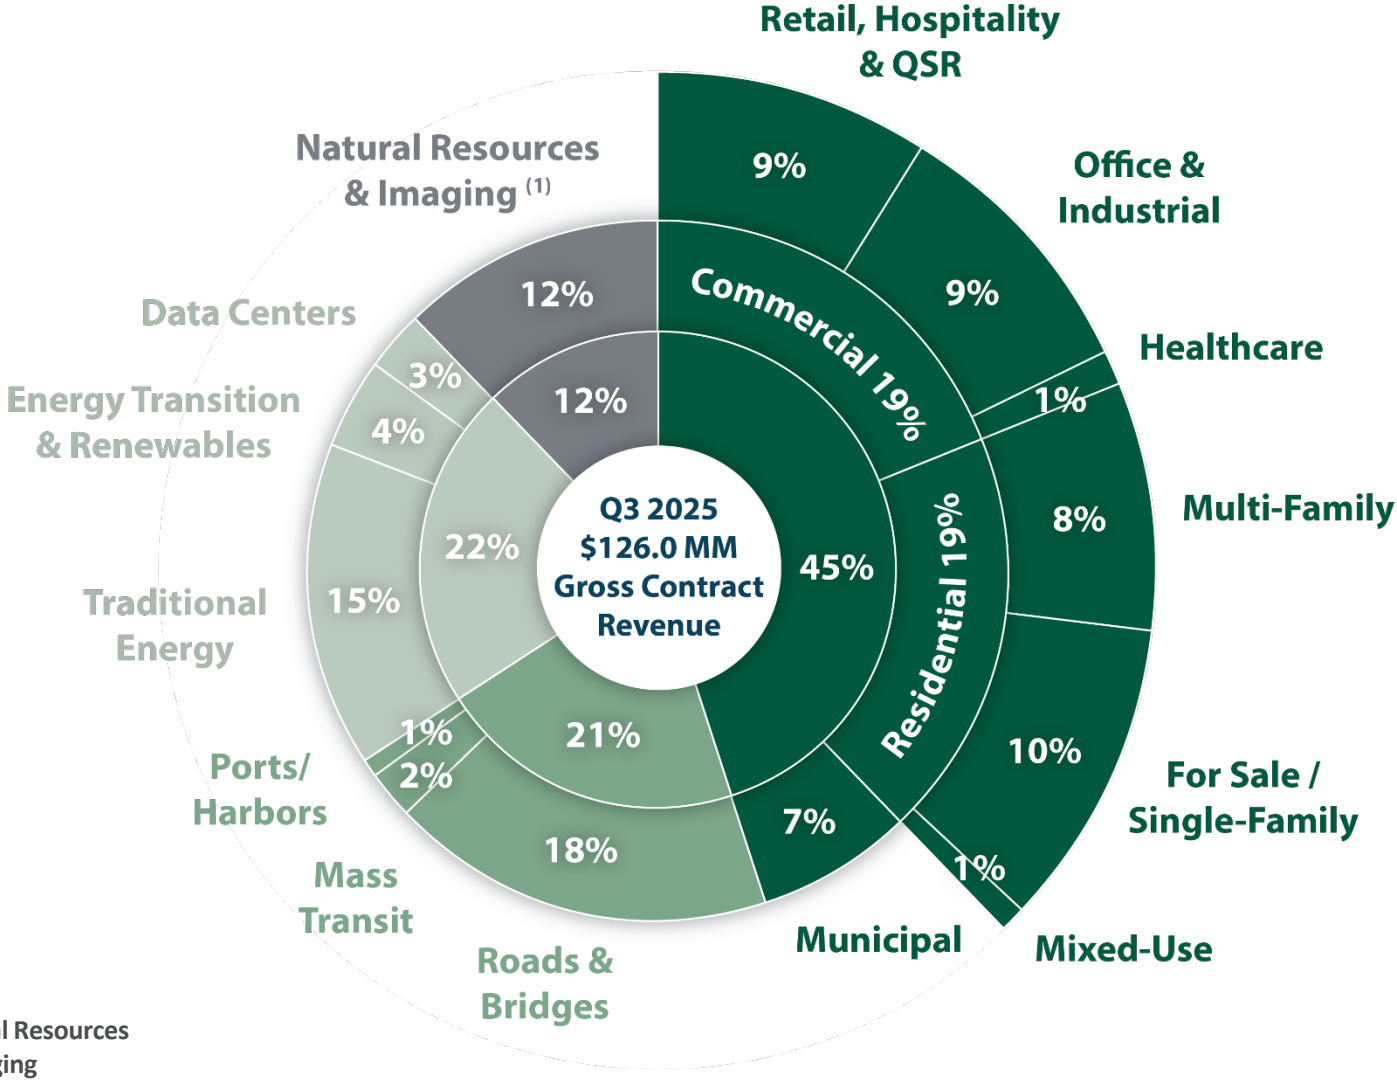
Retail, Hospitality & QSR

Office & Industrial

Healthcare

Multi-Family

For Sale / Single-Family

Mixed-Use

Municipal

Roads & Bridges

Mass Transit

Ports/ Harbors

Traditional Energy

Energy Transition & Renewables

Data Centers

Natural Resources & Imaging $^{(1)}$

9%

9%

1%

8%

10%

1%

7%

18%

2%

1%

15%

4%

3%

12%

12%

22%

21%

45%

Commercial 19%

Residential 19%

Q3 2025
$126.0 MM
Gross Contract Revenue

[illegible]l Resources
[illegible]ging